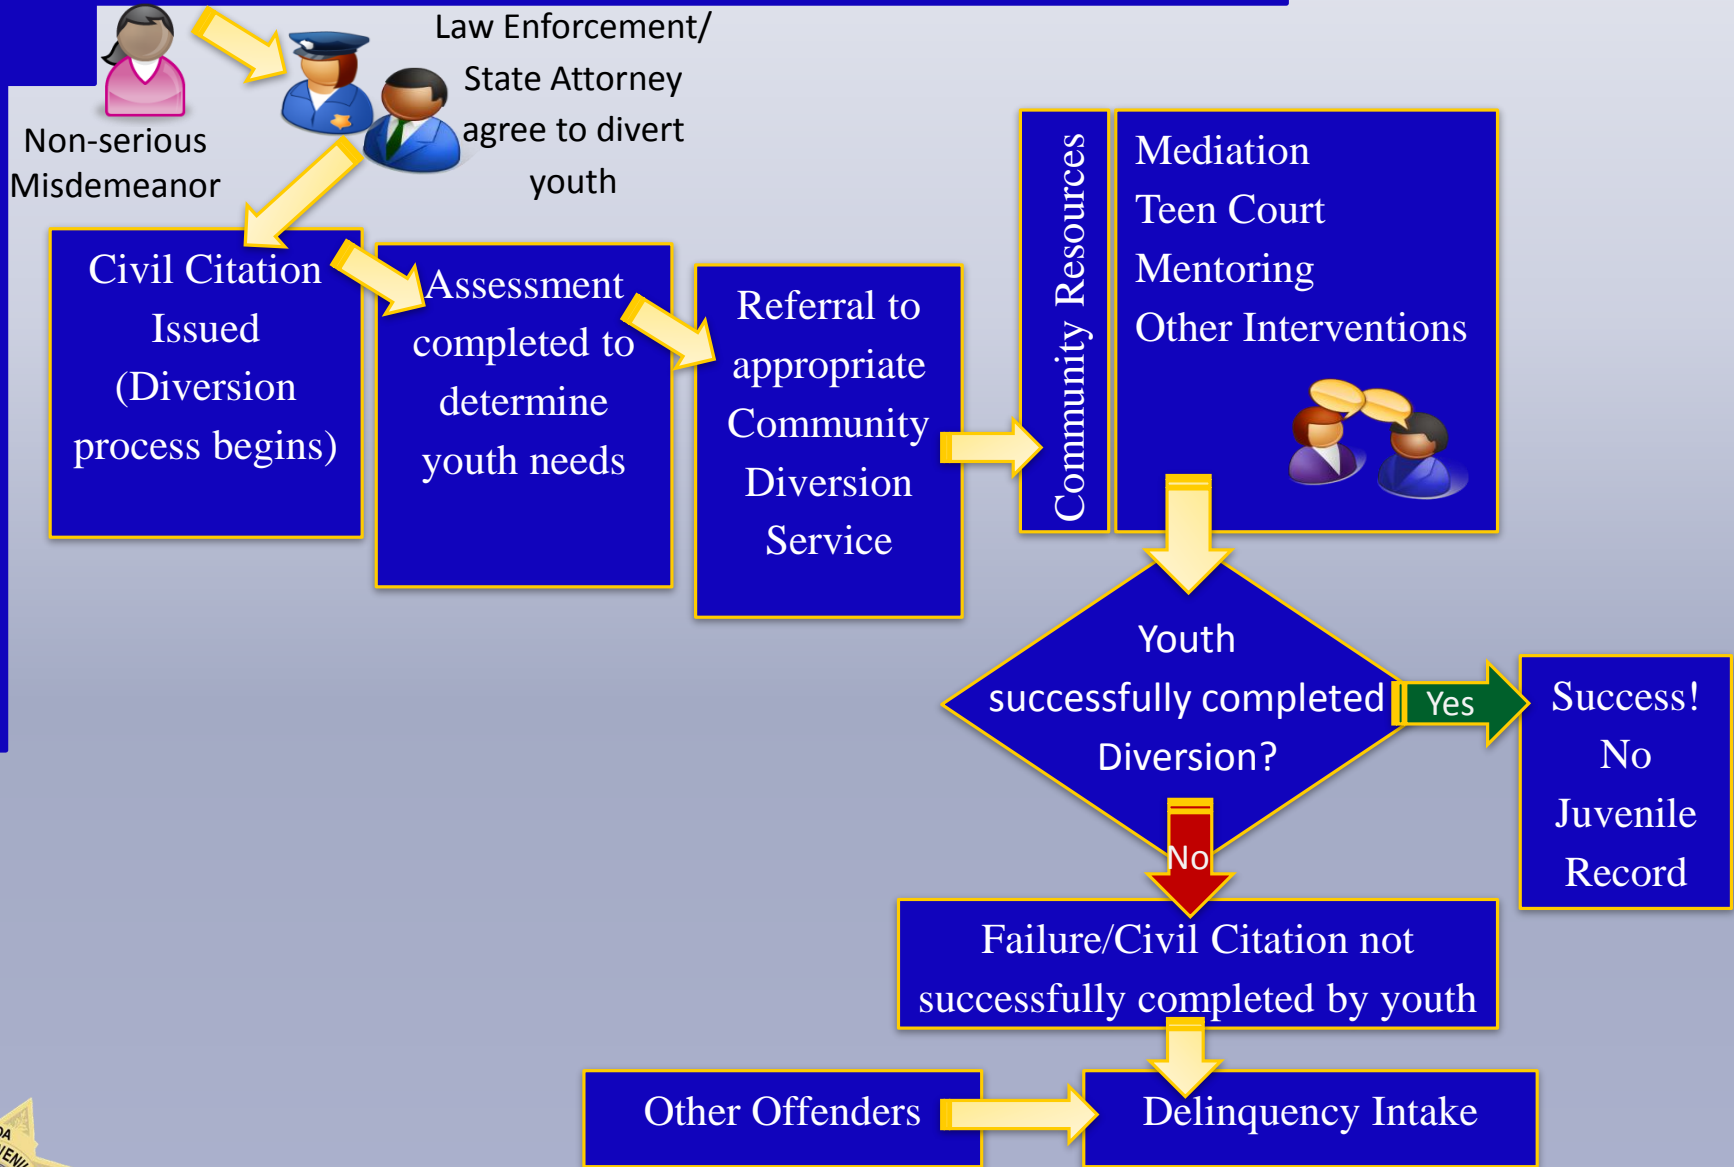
Non-serious Misdemeanor

Law Enforcement/ State Attorney agree to divert youth

Civil Citation Issued (Diversion process begins)

Assessment completed to determine youth needs

Referral to appropriate Community Diversion Service

Community Resources

Mediation
Teen Court
Mentoring
Other Interventions

Youth successfully completed Diversion?

Yes

Success! No Juvenile Record

No

Failure/Civil Citation not successfully completed by youth

Other Offenders

Delinquency Intake